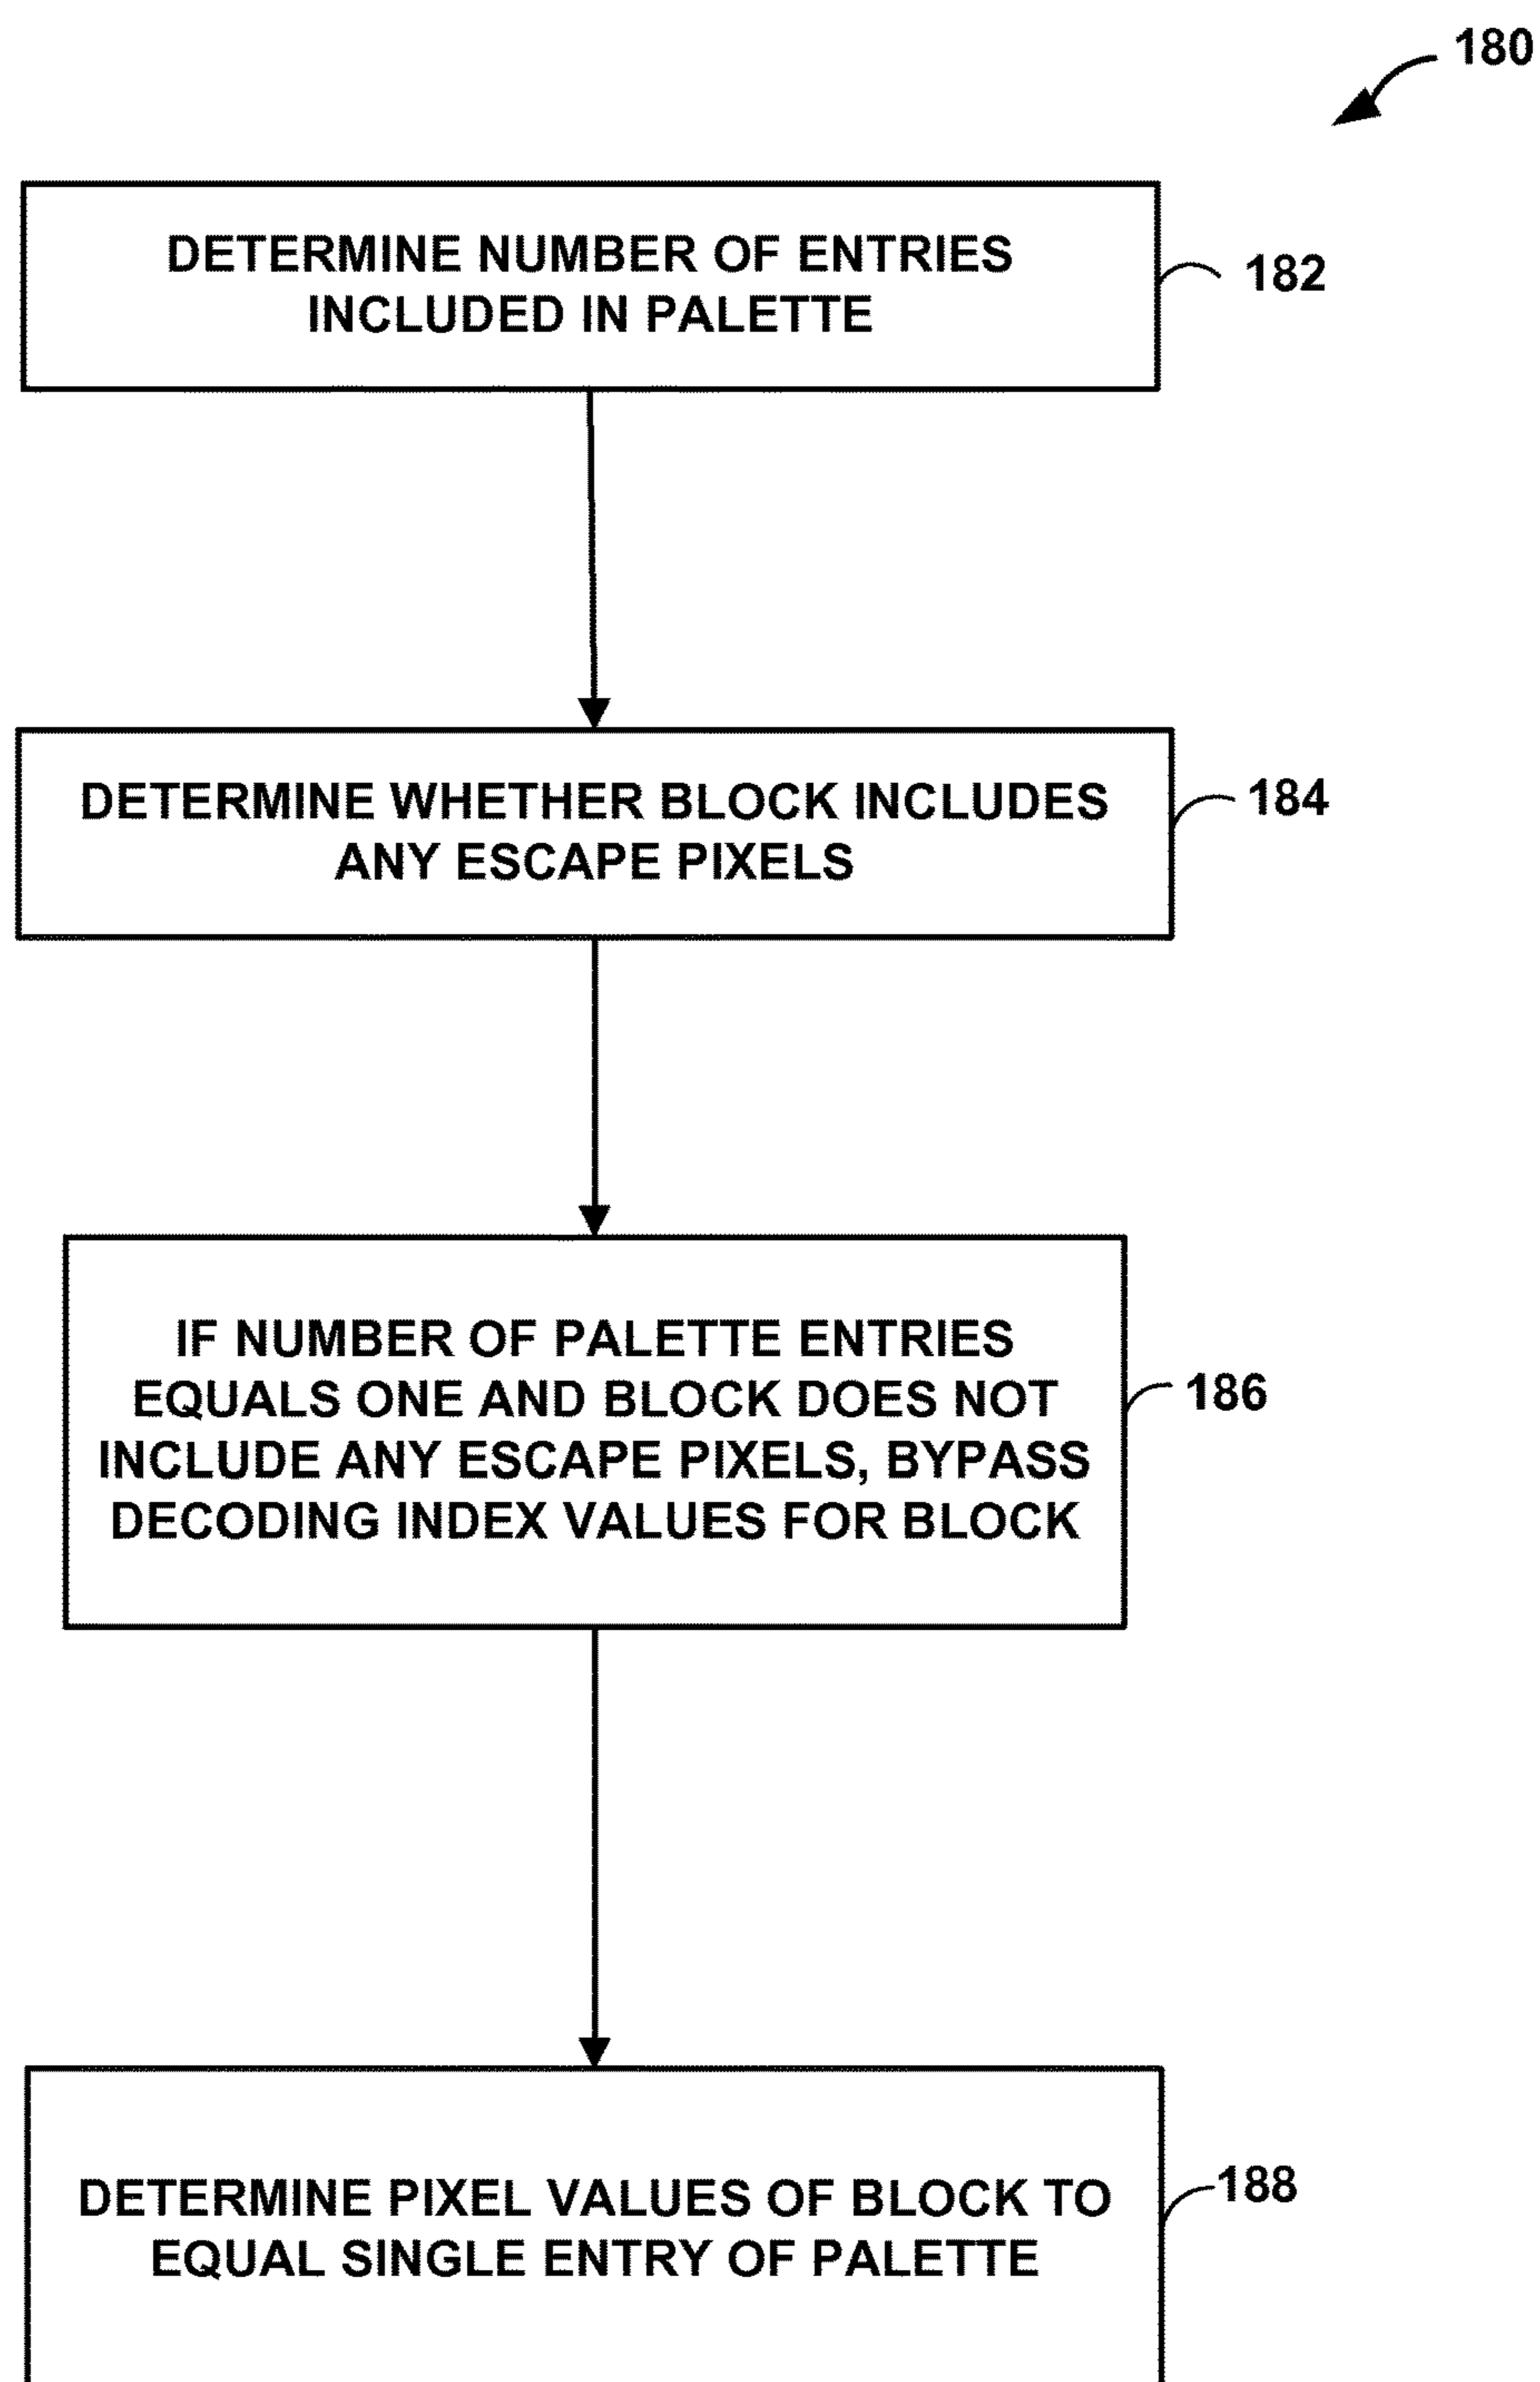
180

DETERMINE NUMBER OF ENTRIES INCLUDED IN PALETTE

182

DETERMINE WHETHER BLOCK INCLUDES ANY ESCAPE PIXELS

184

IF NUMBER OF PALETTE ENTRIES EQUALS ONE AND BLOCK DOES NOT INCLUDE ANY ESCAPE PIXELS, BYPASS DECODING INDEX VALUES FOR BLOCK

186

DETERMINE PIXEL VALUES OF BLOCK TO EQUAL SINGLE ENTRY OF PALETTE

188